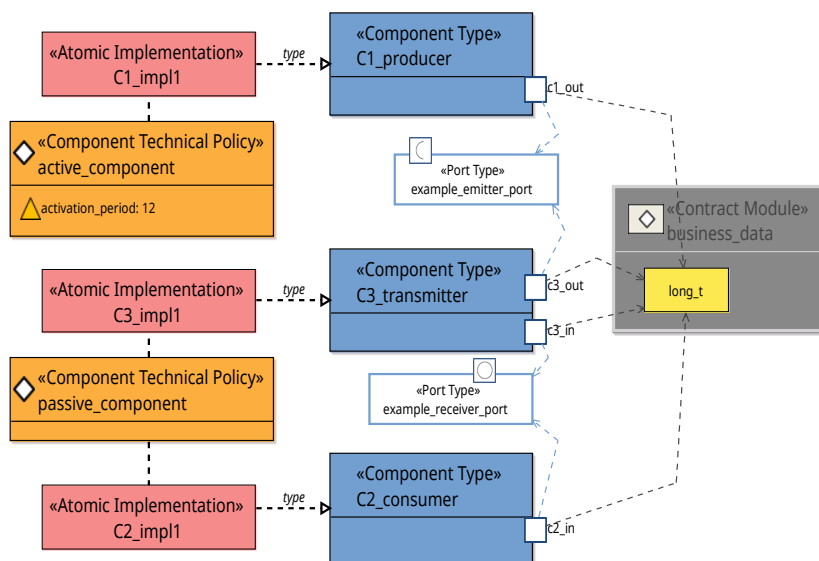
«Atomic Implementation»
C1_impl1

type

«Component Type»
C1_producer

c1_out

«Component Technical Policy»
active_component

activation_period: 12

«Port Type»
example_emitter_port

«Contract Module»
business_data

long_t

«Atomic Implementation»
C3_impl1

type

«Component Type»
C3_transmitter

c3_out

c3_in

«Component Technical Policy»
passive_component

«Port Type»
example_receiver_port

«Atomic Implementation»
C2_impl1

type

«Component Type»
C2_consumer

c2_in